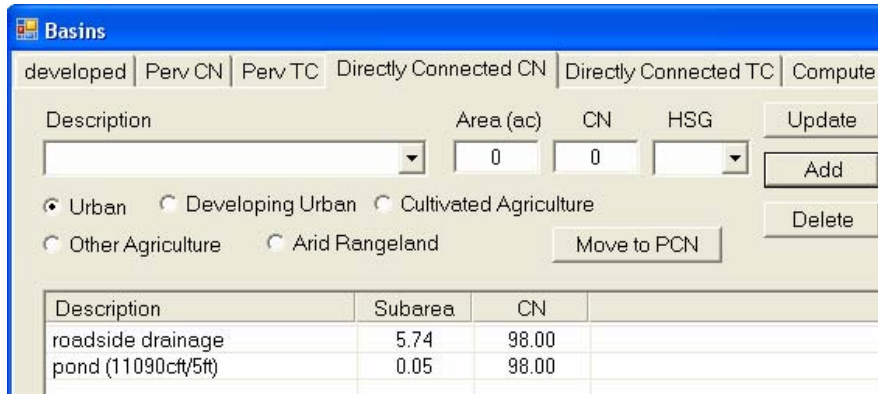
Basins

developed | Perv CN | Perv TC | Directly Connected CN | Directly Connected TC | Compute

Description

Area (ac) CN HSG

0 0

Update

Add

Delete

Urban Developing Urban Cultivated Agriculture

Other Agriculture Arid Rangeland

Move to PCN

| Description | Subarea | CN |
|---|---|---|
| roadside drainage | 5.74 | 98.00 |
| pond (11090cft/5ft) | 0.05 | 98.00 |